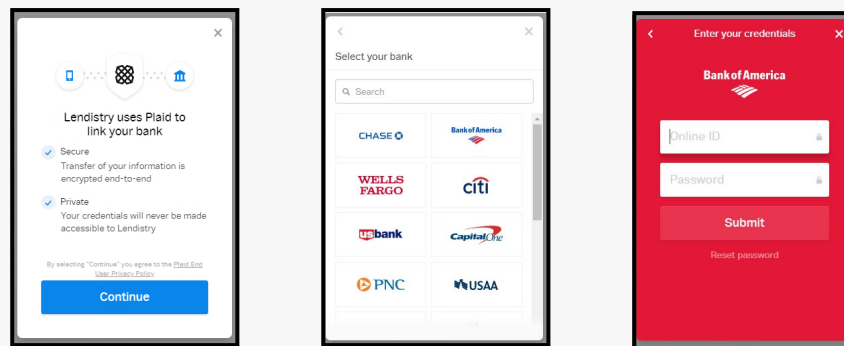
×

Lendistry uses Plaid to link your bank

Secure
Transfer of your information is encrypted end-to-end

Private
Your credentials will never be made accessible to Lendistry

By selecting "Continue" you agree to the Plaid End User Privacy Policy

Continue

<

×

Select your bank

Search

CHASE

Bank of America

WELLS FARGO

citi

usbank

Capital One

PNC

USAA

<

Enter your credentials

×

Bank of America

Online ID

Password

Submit

Reset password